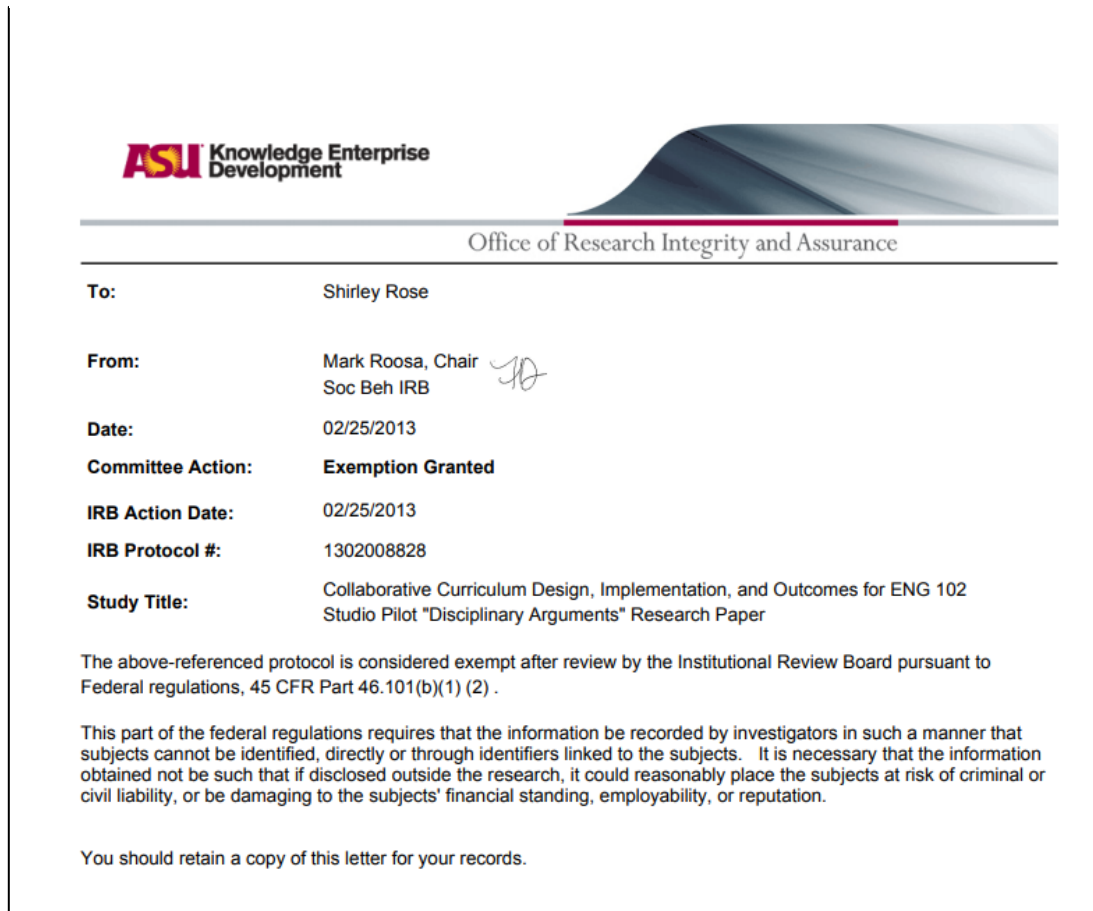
ASU Knowledge Enterprise Development

Office of Research Integrity and Assurance

| To: | Shirley Rose |
|---|---|
| From: | Mark Roosa, Chair Soc Beh IRB |
| Date: | 02/25/2013 |
| Committee Action: | Exemption Granted |
| IRB Action Date: | 02/25/2013 |
| IRB Protocol #: | 1302008828 |
| Study Title: | Collaborative Curriculum Design, Implementation, and Outcomes for ENG 102 Studio Pilot "Disciplinary Arguments" Research Paper |

The above-referenced protocol is considered exempt after review by the Institutional Review Board pursuant to Federal regulations, 45 CFR Part 46.101(b)(1) (2) .

This part of the federal regulations requires that the information be recorded by investigators in such a manner that subjects cannot be identified, directly or through identifiers linked to the subjects. It is necessary that the information obtained not be such that if disclosed outside the research, it could reasonably place the subjects at risk of criminal or civil liability, or be damaging to the subjects' financial standing, employability, or reputation.

You should retain a copy of this letter for your records.